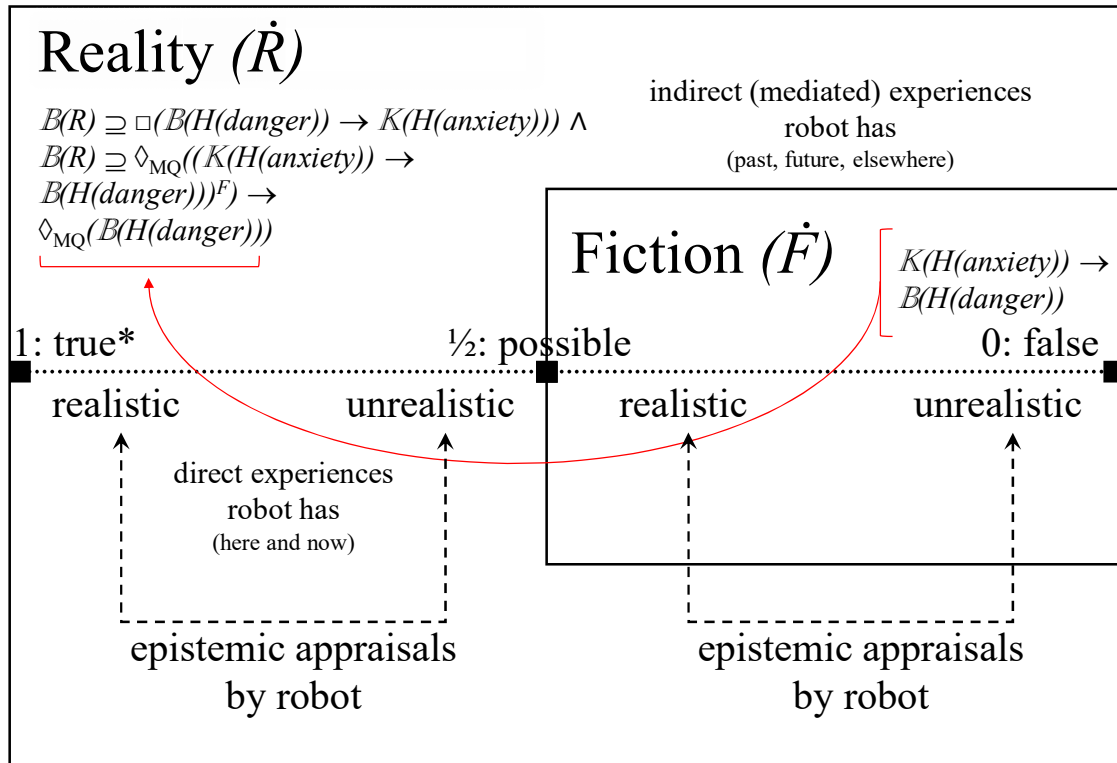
Reality $(\dot{R})$

$\mathbb{B}(R) \supseteq \Box(\mathbb{B}(H(danger)) \rightarrow \mathbb{K}(H(anxiety))) \wedge$
$\mathbb{B}(R) \supseteq \Diamond_{MQ}((\mathbb{K}(H(anxiety)) \rightarrow$
$\mathbb{B}(H(danger)))^{F}) \rightarrow$
$\Diamond_{MQ}(\mathbb{B}(H(danger)))$

indirect (mediated) experiences robot has
(past, future, elsewhere)

Fiction $(\dot{F})$

$\mathbb{K}(H(anxiety)) \rightarrow$
$\mathbb{B}(H(danger))$

1: true*

½: possible

0: false

realistic

unrealistic

realistic

unrealistic

direct experiences robot has
(here and now)

epistemic appraisals by robot

epistemic appraisals by robot